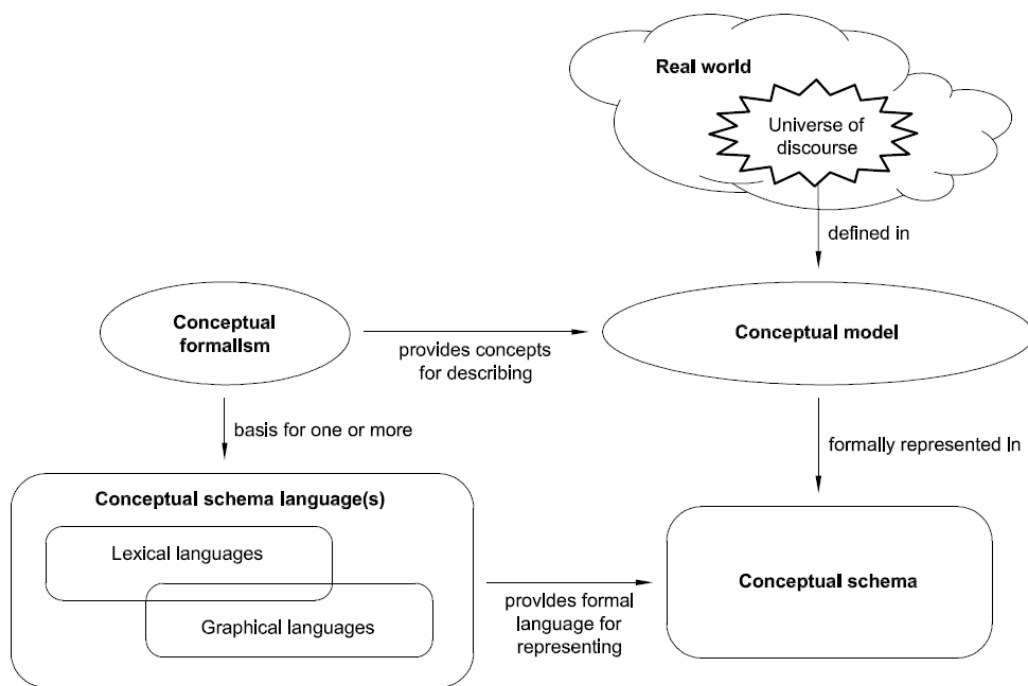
Real world

Universe of discourse

defined in

Conceptual formalism

provides concepts for describing

Conceptual model

basis for one or more

formally represented in

Conceptual schema language(s)

Lexical languages

Graphical languages

provides formal language for representing

Conceptual schema